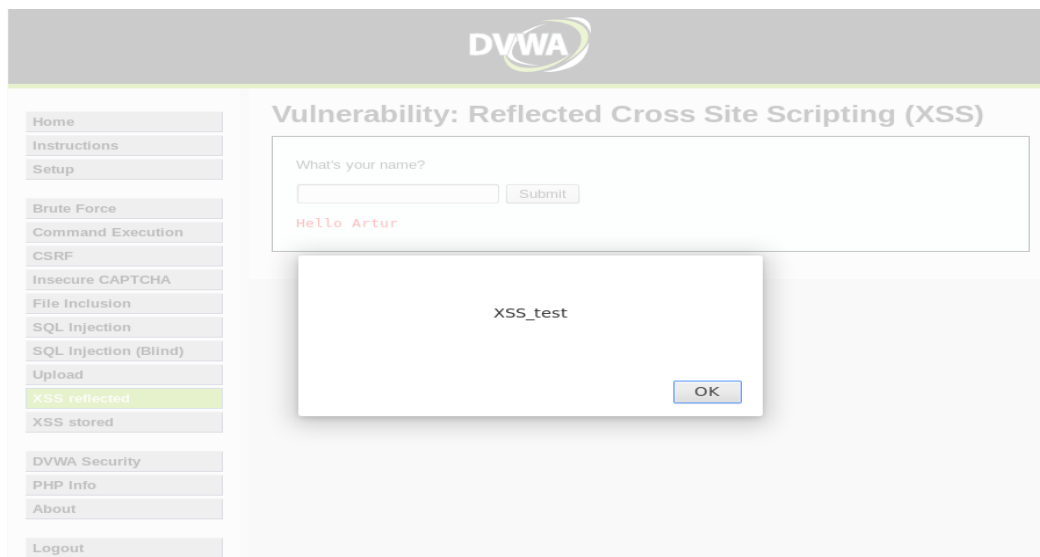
DVWA

Home
Instructions
Setup

Brute Force
Command Execution
CSRF
Insecure CAPTCHA
File Inclusion
SQL Injection
SQL Injection (Blind)
Upload
XSS reflected
XSS stored

DVWA Security
PHP Info
About

Logout

Vulnerability: Reflected Cross Site Scripting (XSS)

What's your name?

Submit

Hello Artur

XSS_test

OK